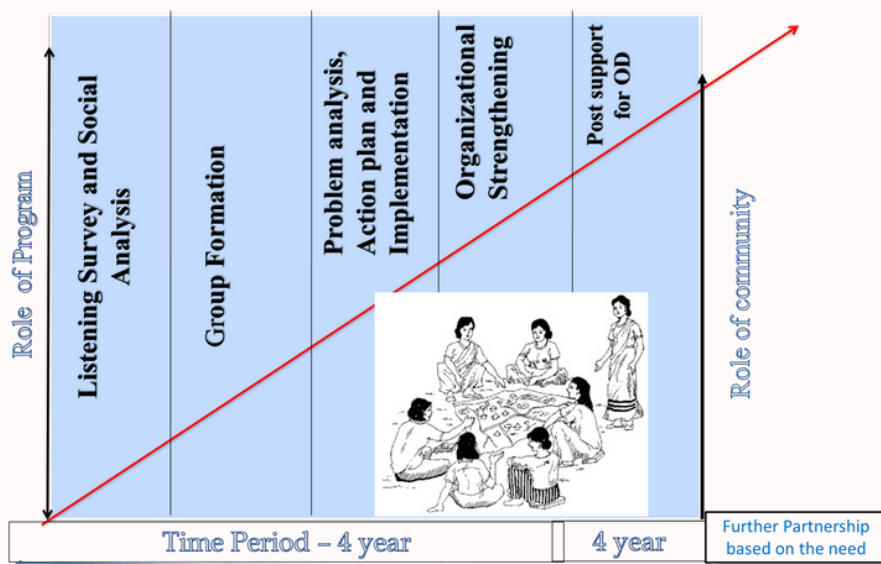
Role of Program

Listening Survey and Social Analysis

Group Formation

Problem analysis, Action plan and Implementation

Organizational Strengthening

Post support for OD

Role of community

Time Period – 4 year

4 year

Further Partnership based on the need